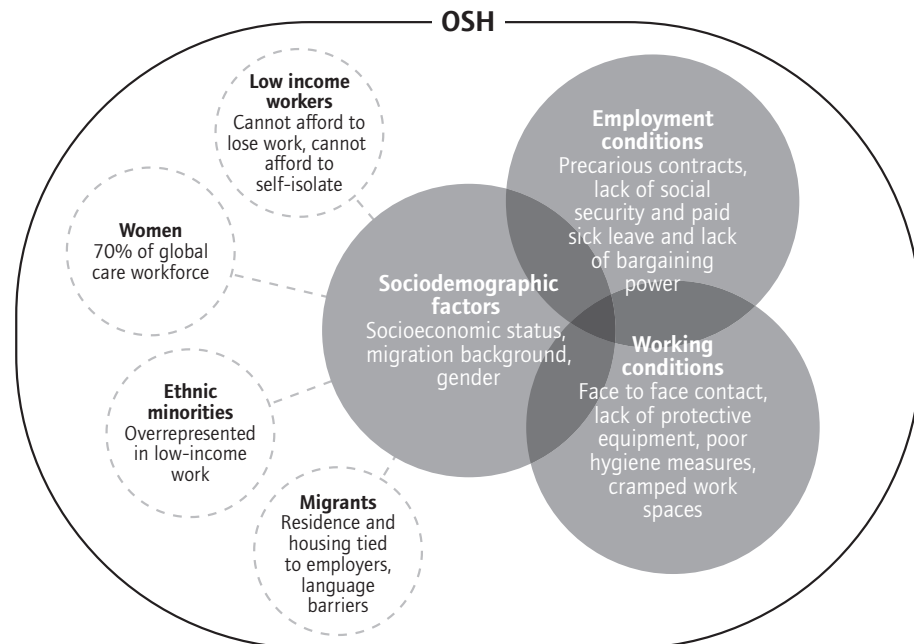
OSH

Low income workers
Cannot afford to lose work, cannot afford to self-isolate

Women
70% of global care workforce

Ethnic minorities
Overrepresented in low-income work

Migrants
Residence and housing tied to employers, language barriers

Employment conditions
Precarious contracts, lack of social security and paid sick leave and lack of bargaining power

Sociodemographic factors
Socioeconomic status, migration background, gender

Working conditions
Face to face contact, lack of protective equipment, poor hygiene measures, cramped work spaces